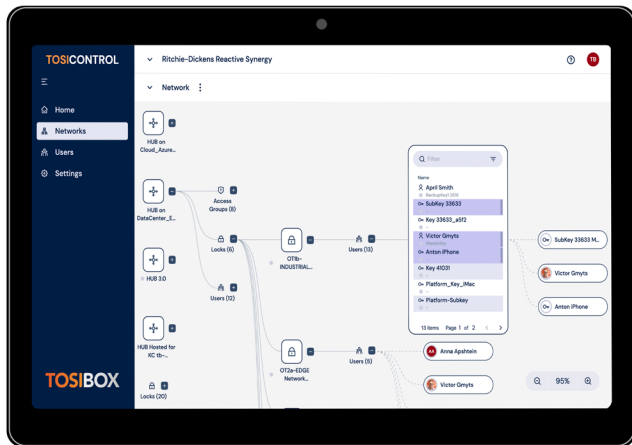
TOSICONTROL

Ritchie-Dickens Reactive Synergy

TB

Network

Home
Networks
Users
Settings

HUB on Cloud_Azure...

HUB on DataCenter_E...

Access Groups (8)

Locks (6)

Users (12)

OT1b-INDUSTRIAL...

Users (13)

HUB 3.0

HUB Hosted for XC tb-...

Locks (20)

OT2a-EDGE Network...

Users (5)

Filter

Name
April Smith
SubKey 33633
Key 33633_a5f2
Victor Gmyts
Anton iPhone
Key 41031
Platform_Key_iMac
Platform-Subkey

13 items Page 1 of 2

SubKey 33633 M...

Victor Gmyts

Anton iPhone

Anna Apshtein

Victor Gmyts

95%

TOSIBOX